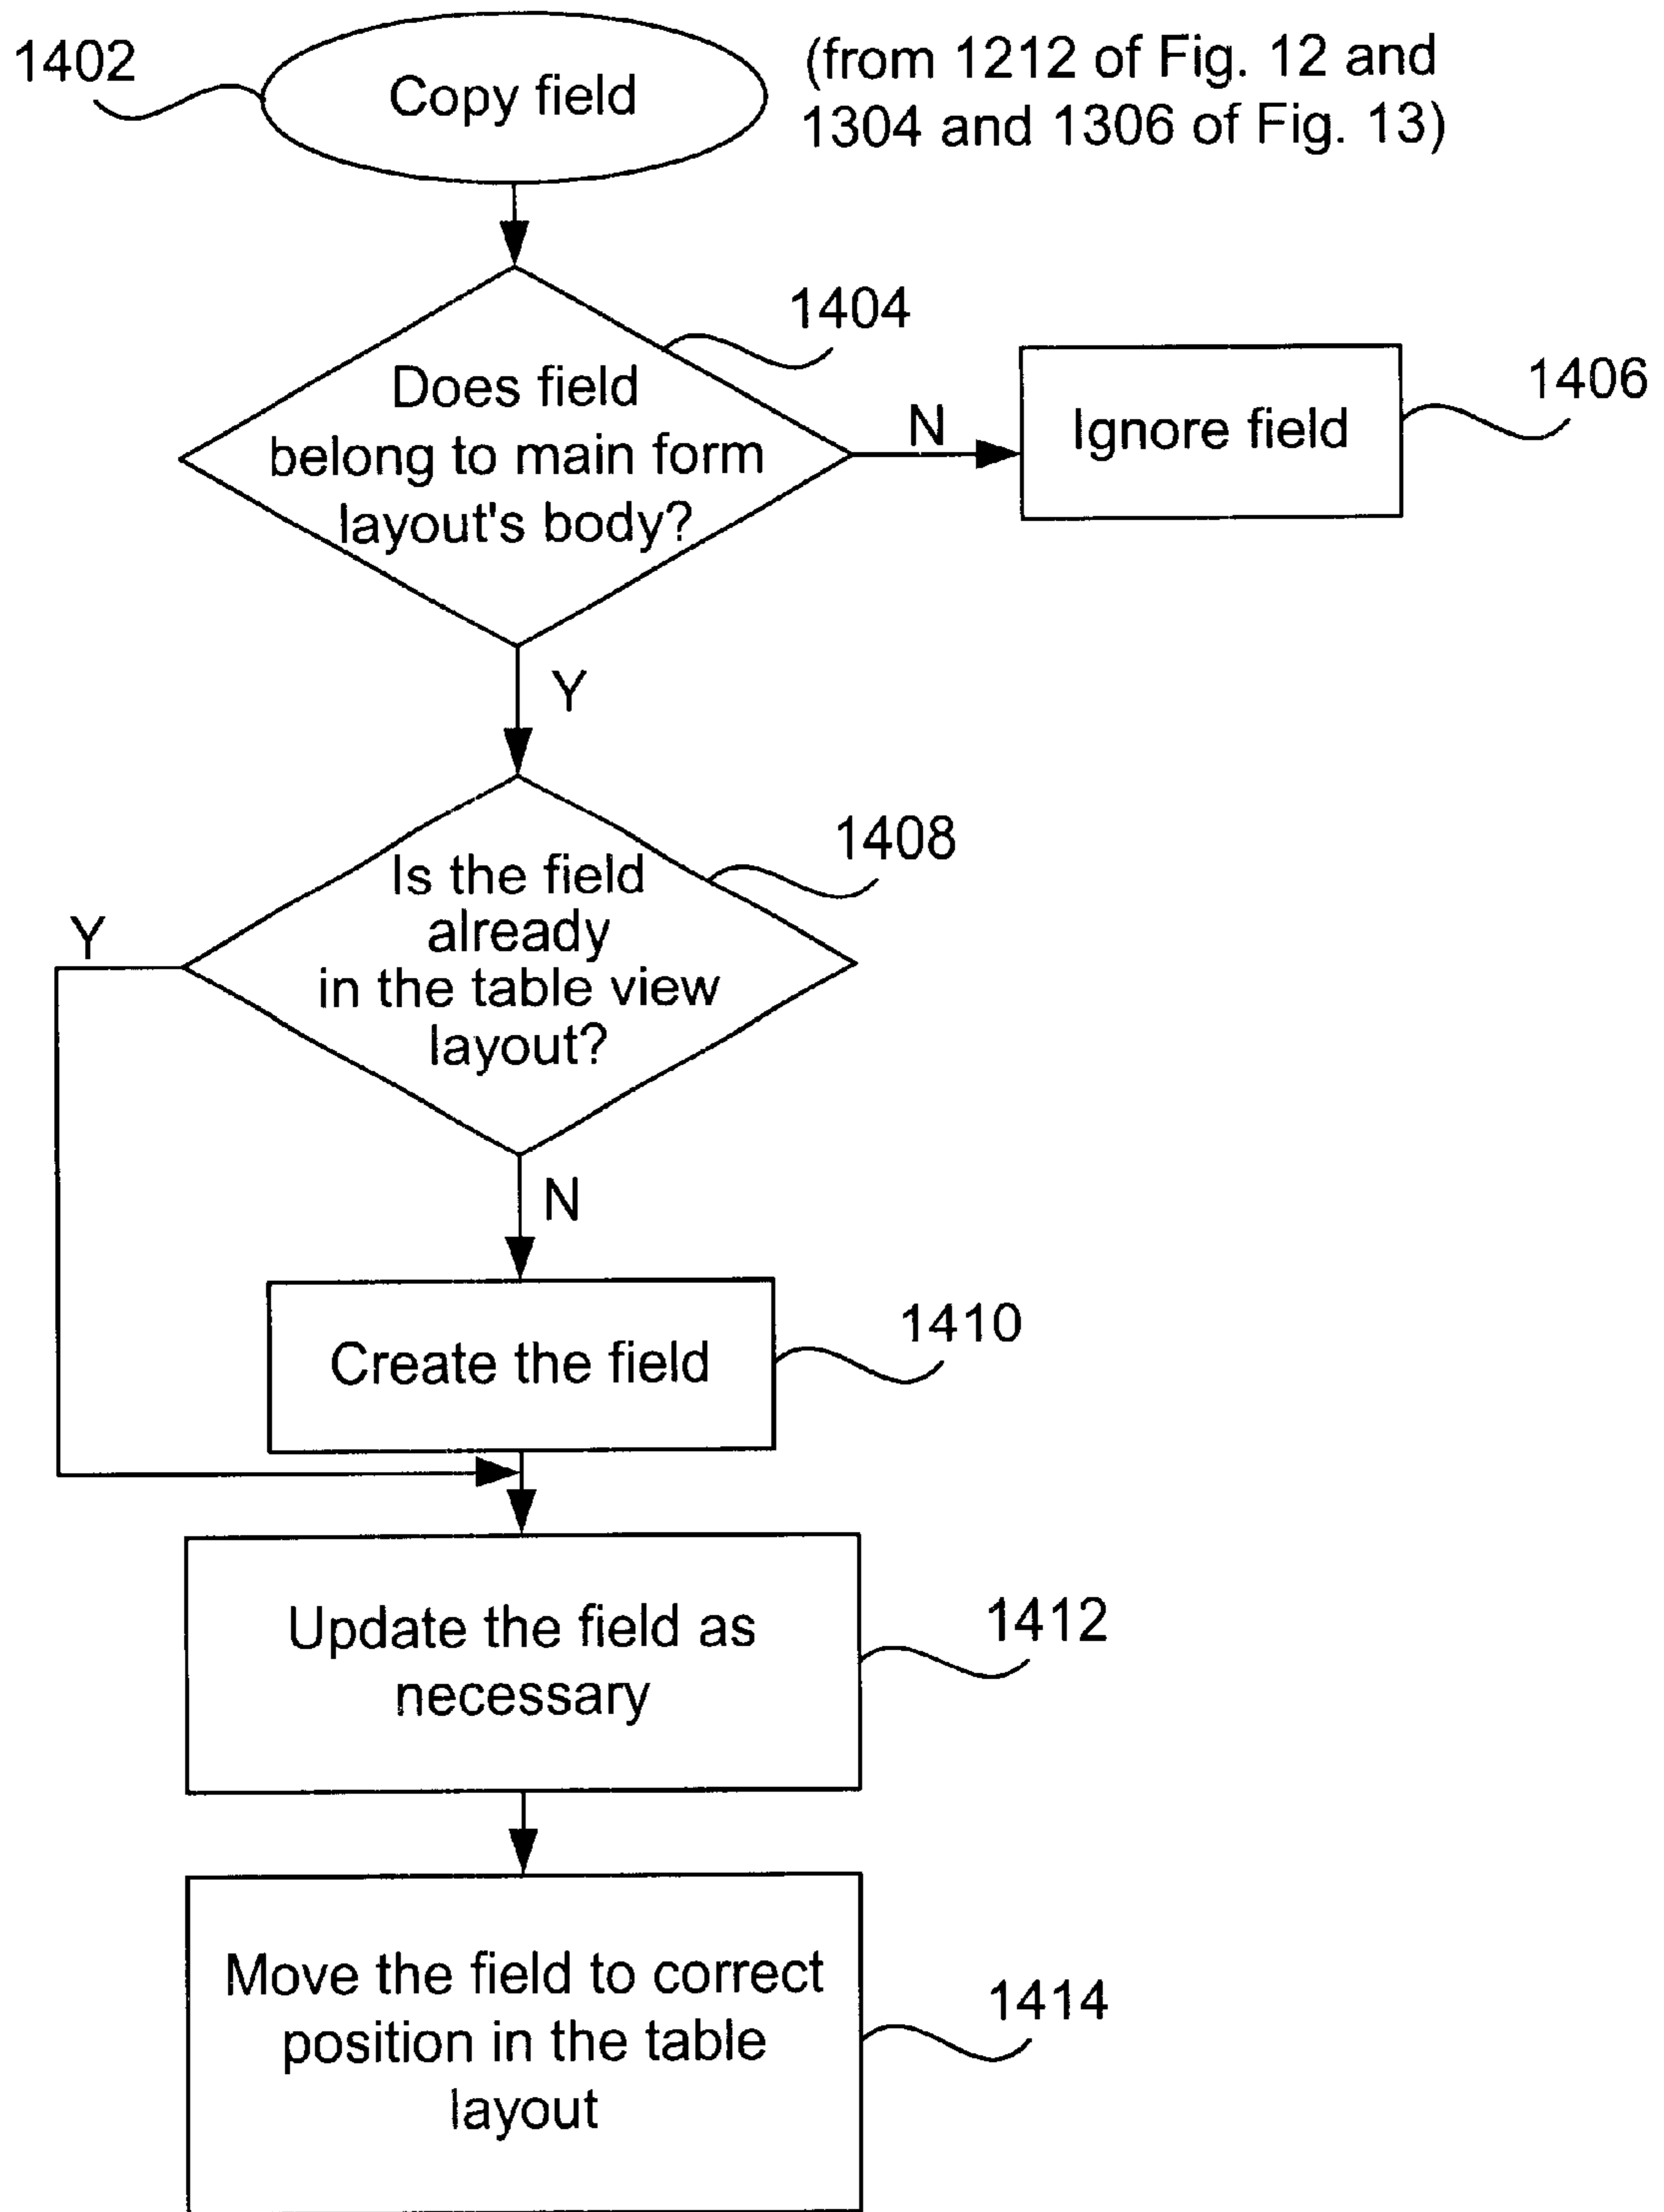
1402

Copy field

(from 1212 of Fig. 12 and 1304 and 1306 of Fig. 13)

1404

Does field belong to main form layout's body?

N

Ignore field

1406

Y

1408

Is the field already in the table view layout?

Y

N

Create the field

1410

Update the field as necessary

1412

Move the field to correct position in the table layout

1414